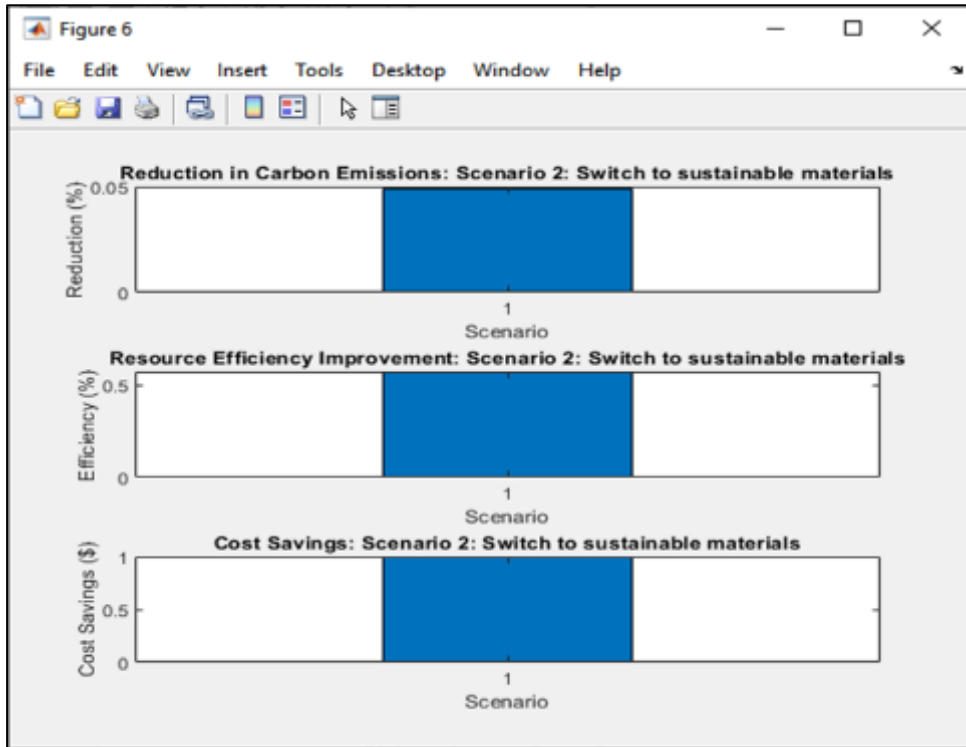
Figure 6

File Edit View Insert Tools Desktop Window Help

Reduction in Carbon Emissions: Scenario 2: Switch to sustainable materials

Reduction (%)

0.05

0

1

Scenario

Resource Efficiency Improvement: Scenario 2: Switch to sustainable materials

Efficiency (%)

0.5

0

1

Scenario

Cost Savings: Scenario 2: Switch to sustainable materials

Cost Savings ($)

1

0.5

0

1

Scenario